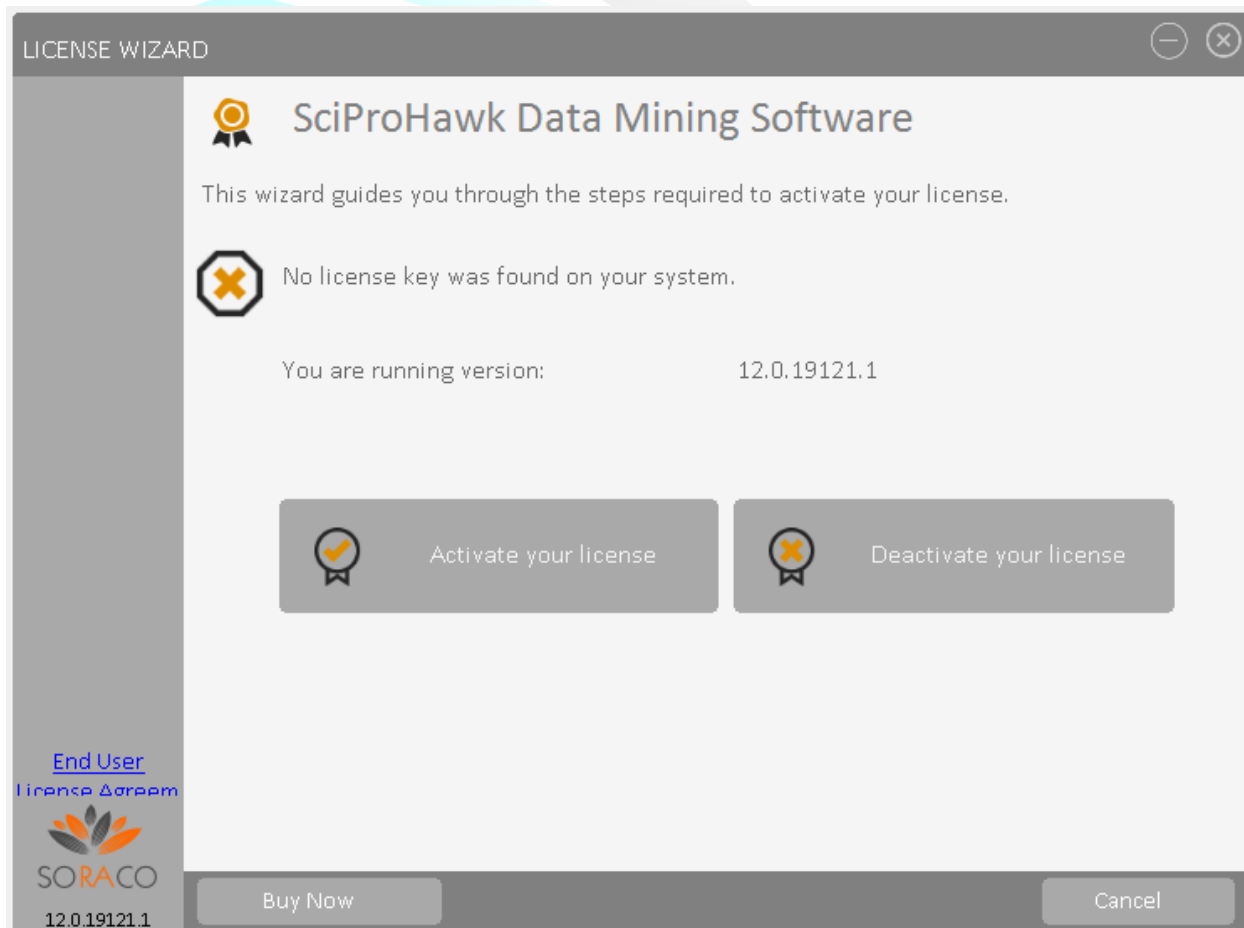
LICENSE WIZARD

SciProHawk Data Mining Software

This wizard guides you through the steps required to activate your license.

No license key was found on your system.

You are running version: 12.0.19121.1

Activate your license

Deactivate your license

End User License Agreem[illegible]

SORACO

12.0.19121.1

Buy Now

Cancel